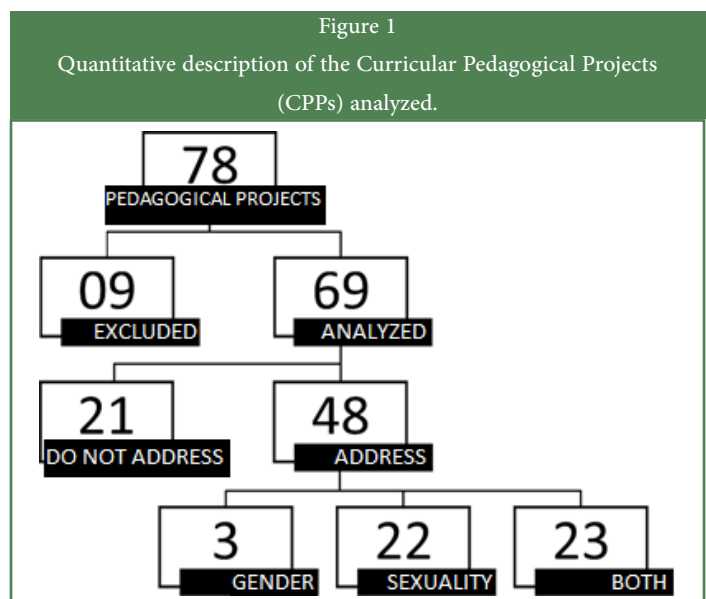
Figure 1
Quantitative description of the Curricular Pedagogical Projects (CPPs) analyzed.

78
PEDAGOGICAL PROJECTS

09
EXCLUDED

69
ANALYZED

21
DO NOT ADDRESS

48
ADDRESS

3
GENDER

22
SEXUALITY

23
BOTH